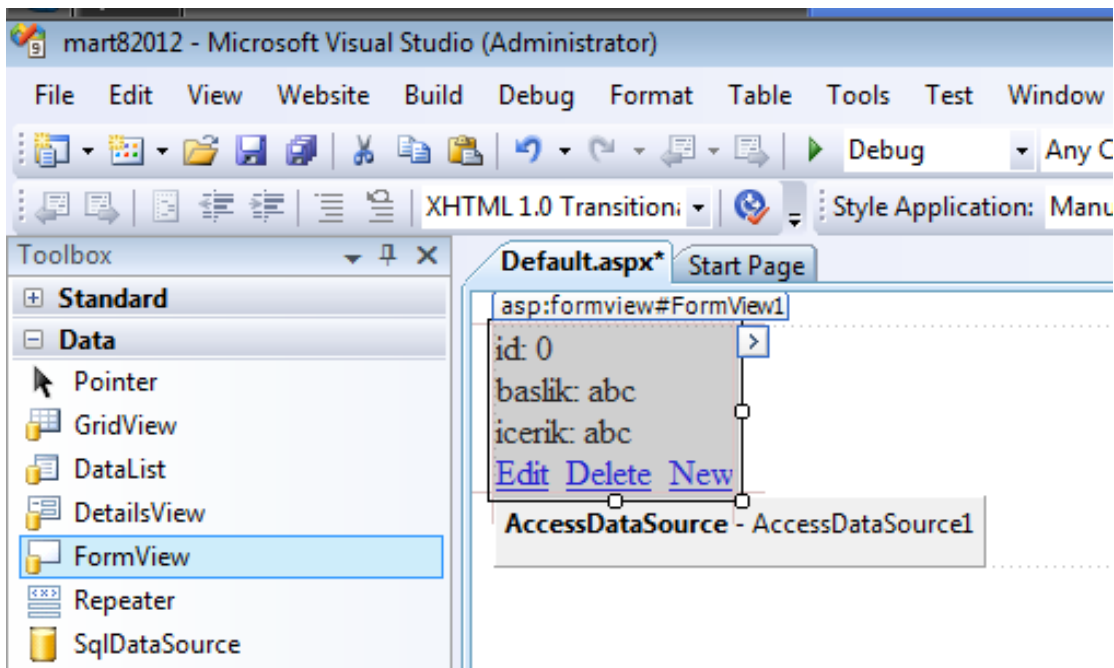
mart82012 - Microsoft Visual Studio (Administrator)

File Edit View Website Build Debug Format Table Tools Test Window

Debug Any C

XHTML 1.0 Transitiona Style Application: Manu

Toolbox

Standard

Data

Pointer

GridView

DataList

DetailsView

FormView

Repeater

SqlDataSource

Default.aspx* Start Page

asp:formview#FormView1

id: 0

baslik: abc

icerik: abc

Edit Delete New

AccessDataSource - AccessDataSource1